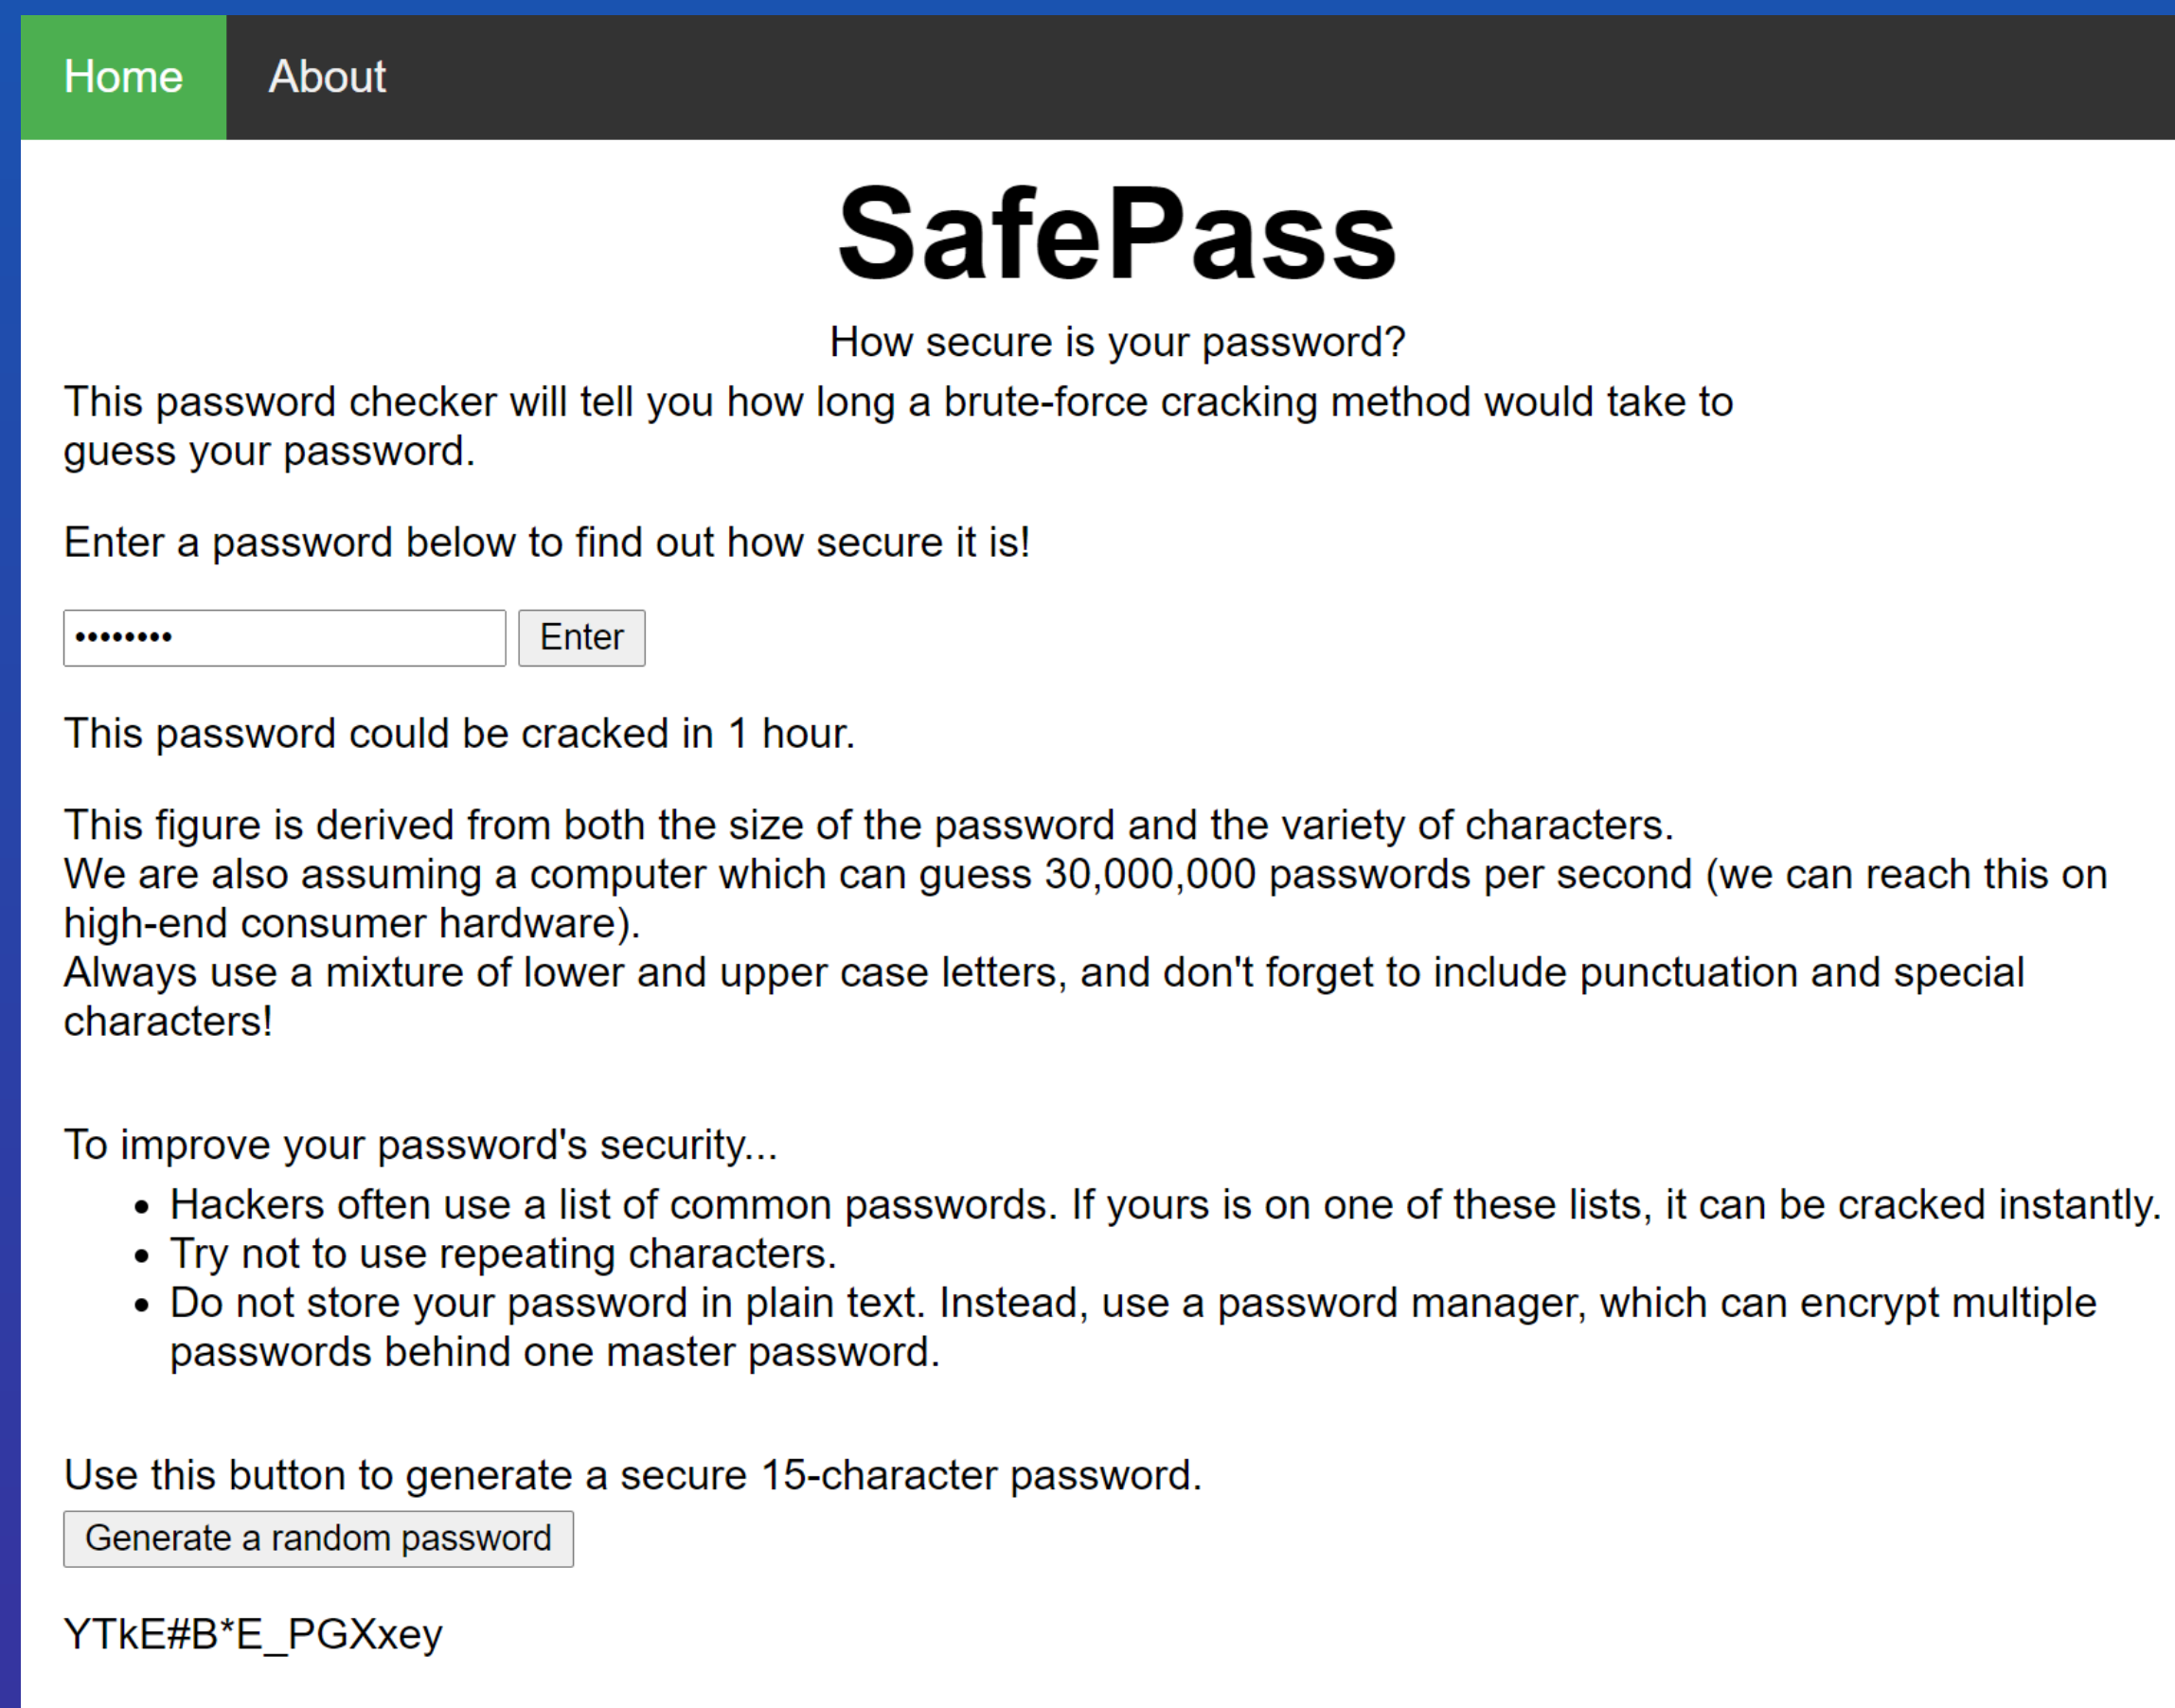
Home About

SafePass

How secure is your password?

This password checker will tell you how long a brute-force cracking method would take to guess your password.

Enter a password below to find out how secure it is!

••••••••• Enter

This password could be cracked in 1 hour.

This figure is derived from both the size of the password and the variety of characters.
We are also assuming a computer which can guess 30,000,000 passwords per second (we can reach this on high-end consumer hardware).
Always use a mixture of lower and upper case letters, and don't forget to include punctuation and special characters!

To improve your password's security...

- Hackers often use a list of common passwords. If yours is on one of these lists, it can be cracked instantly.
- Try not to use repeating characters.
- Do not store your password in plain text. Instead, use a password manager, which can encrypt multiple passwords behind one master password.

Use this button to generate a secure 15-character password.

Generate a random password

YTkE#B*E_PGXxey